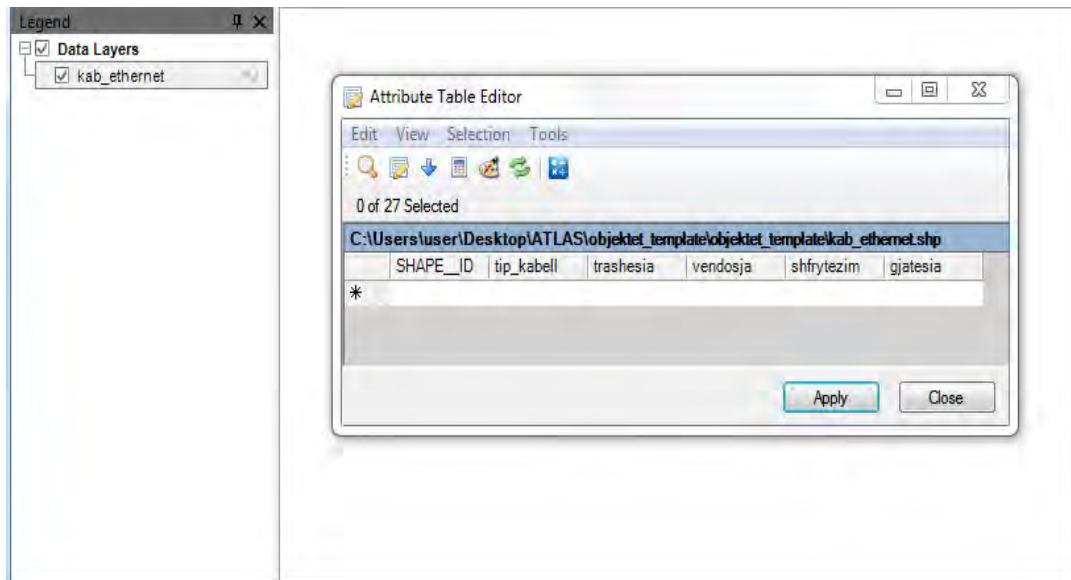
Legend

Data Layers

kab_ethernet

Attribute Table Editor

Edit View Selection Tools

0 of 27 Selected

C:\Users\user\Desktop\ATLAS\objektet_template\objektet_template\kab_ethernet.shp

| | SHAPE__ID | tip_kabell | trashesia | vendosja | shfrytezim | gjatesia |
|---|---|---|---|---|---|---|
| * | | | | | | |

Apply

Close